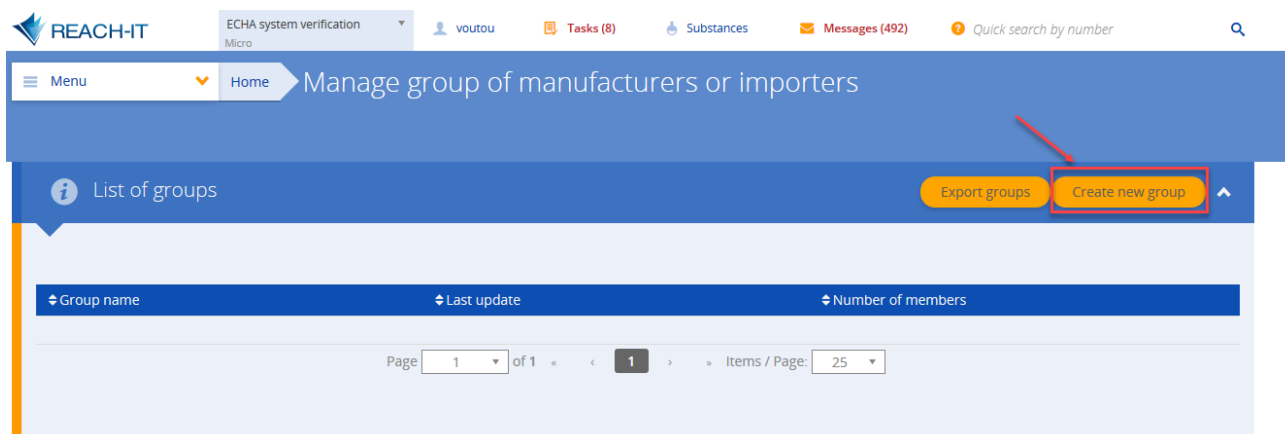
REACH-IT

ECHA system verification
Micro

voutou

Tasks (8)

Substances

Messages (492)

Quick search by number

Menu

Home

Manage group of manufacturers or importers

List of groups

Export groups

Create new group

| Group name | Last update | Number of members |
|---|---|---|

Page 1 of 1 « ‹ 1 › » Items / Page: 25